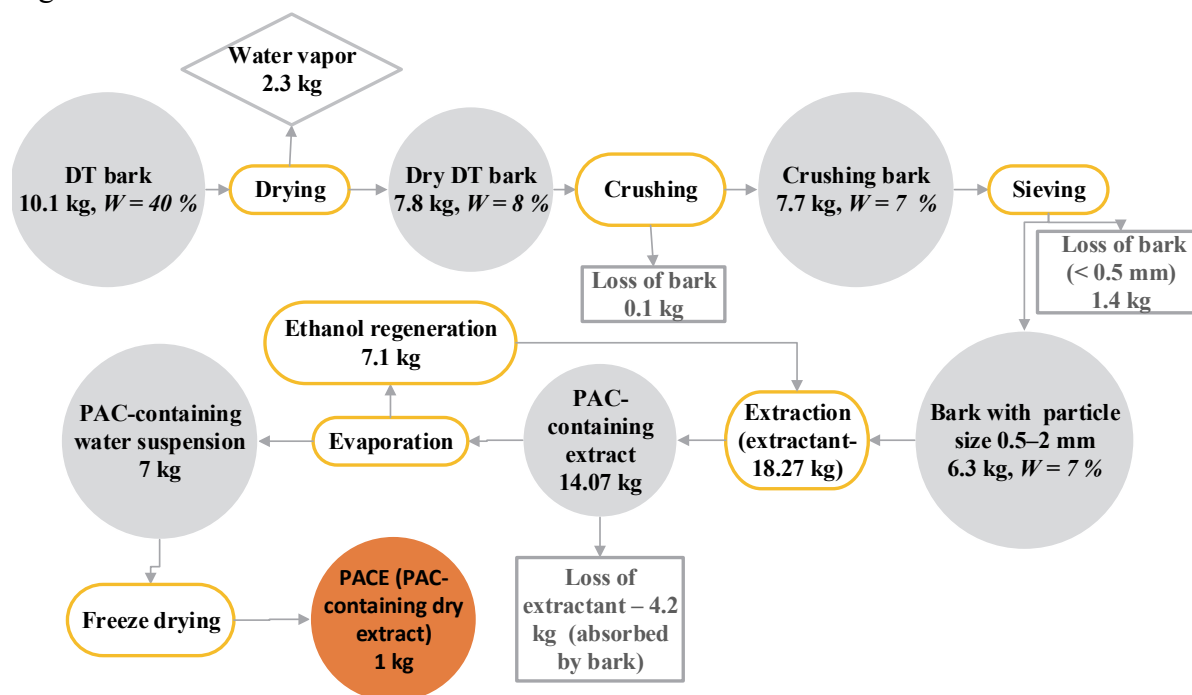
Water vapor
2.3 kg

DT bark
10.1 kg, *W = 40 %*

Drying

Dry DT bark
7.8 kg, *W = 8 %*

Crushing

Loss of bark
0.1 kg

Crushing bark
7.7 kg, *W = 7 %*

Sieving

Loss of bark
(< 0.5 mm)
1.4 kg

Bark with particle size 0.5–2 mm
6.3 kg, *W = 7 %*

Extraction
(extractant-
18.27 kg)

Ethanol regeneration
7.1 kg

PAC-
containing
extract
14.07 kg

Loss of
extractant – 4.2
kg (absorbed
by bark)

Evaporation

PAC-containing
water suspension
7 kg

Freeze drying

PACE (PAC-
containing dry
extract)
1 kg